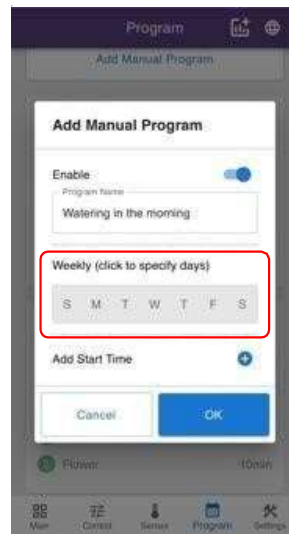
Program

Add Manual Program

Add Manual Program

Enable

Program Name

Watering in the morning

Weekly (click to specify days)

S M T W T F S

Add Start Time

Cancel

OK

Flower

10min

Main

Control

Sensor

Program

Settings